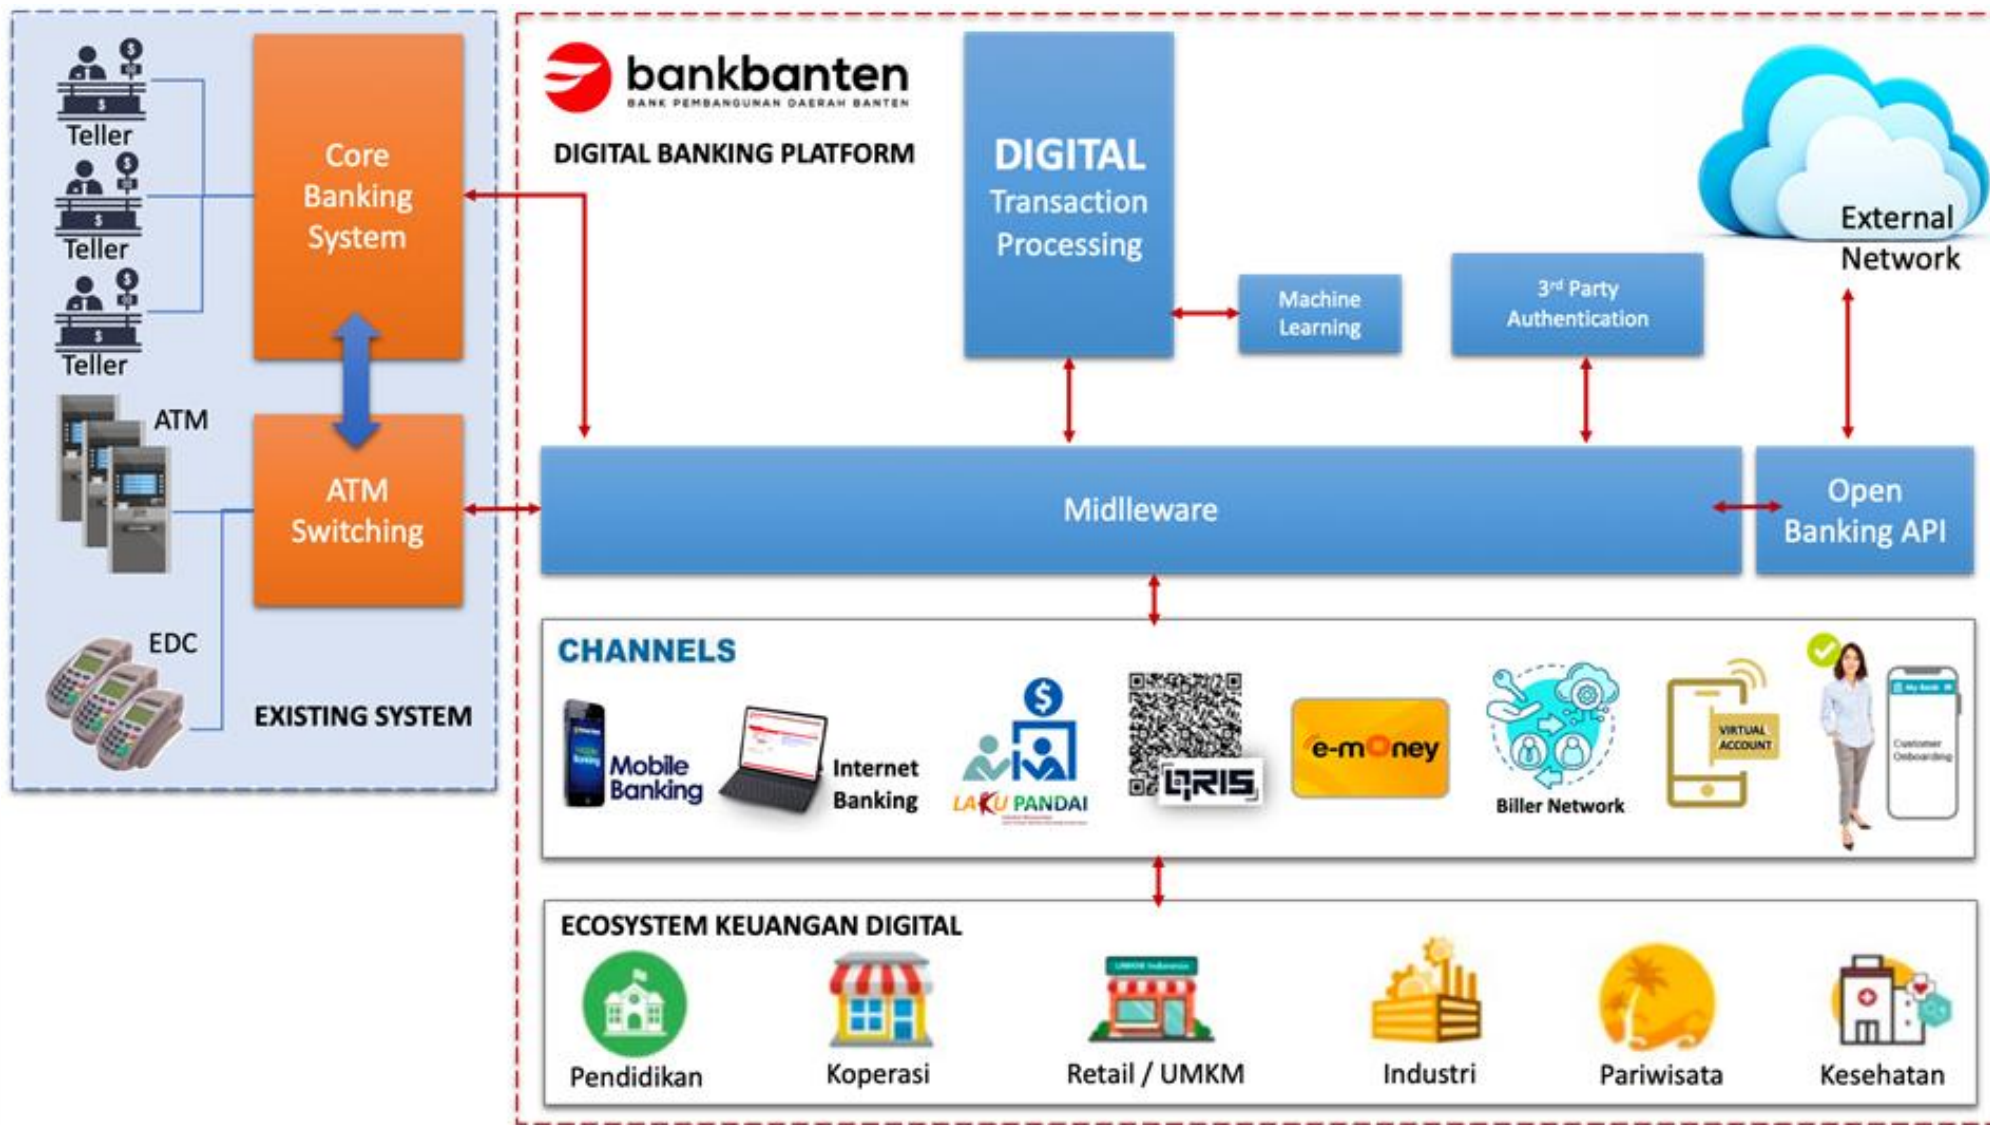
Teller

Teller

Teller

Core Banking System

ATM

ATM Switching

EDC

EXISTING SYSTEM

bankbanten
BANK PEMBANGUNAN DAERAH BANTEN

DIGITAL BANKING PLATFORM

DIGITAL Transaction Processing

Machine Learning

3rd Party Authentication

External Network

Midleware

Open Banking API

CHANNELS

Mobile Banking

Internet Banking

LAKU PANDAI

QRIS

e-money

Biller Network

VIRTUAL ACCOUNT

Customer Onboarding

ECOSYSTEM KEUANGAN DIGITAL

Pendidikan

Koperasi

Retail / UMKM

Industri

Pariwisata

Kesehatan